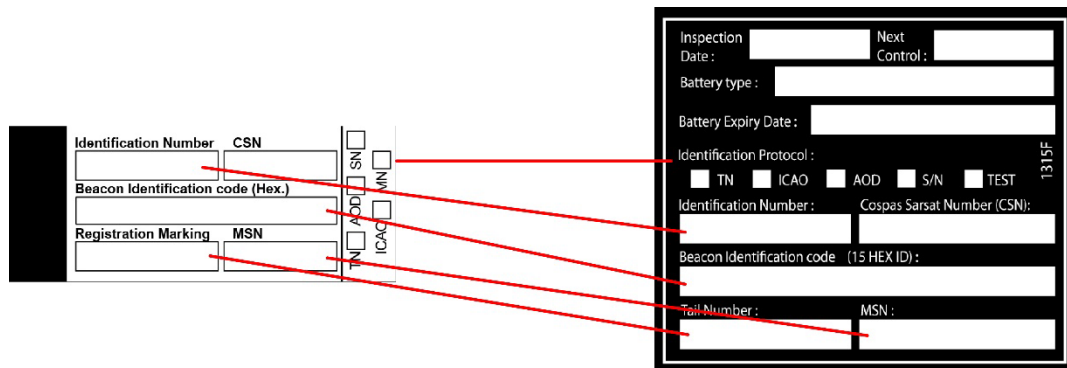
Identification Number CSN

Beacon Identification code (Hex.)

Registration Marking MSN

SN

MN

AOD

ICAO

TN

Inspection Date :

Next Control :

Battery type :

Battery Expiry Date :

Identification Protocol :

1315F

TN ICAO AOD S/N TEST

Identification Number :

Cospas Sarsat Number (CSN):

Beacon Identification code (15 HEX ID) :

Tail Number :

MSN :